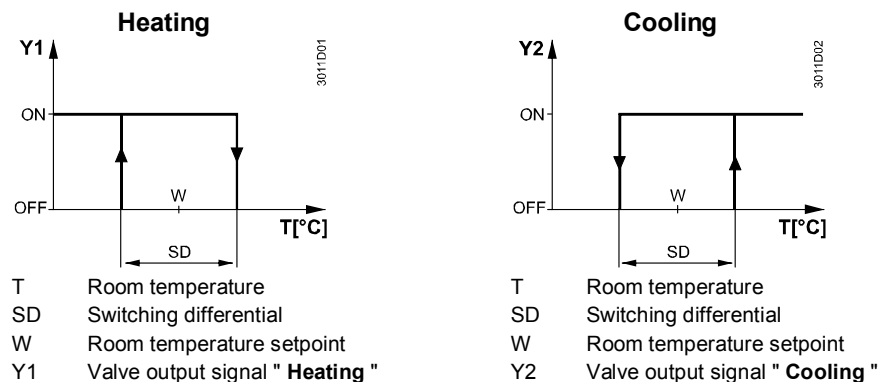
Heating

Y1

3011D01

ON

OFF

W

T[°C]

SD

T Room temperature
SD Switching differential
W Room temperature setpoint
Y1 Valve output signal " **Heating** "

Cooling

Y2

3011D02

ON

OFF

W

T[°C]

SD

T Room temperature
SD Switching differential
W Room temperature setpoint
Y2 Valve output signal " **Cooling** "